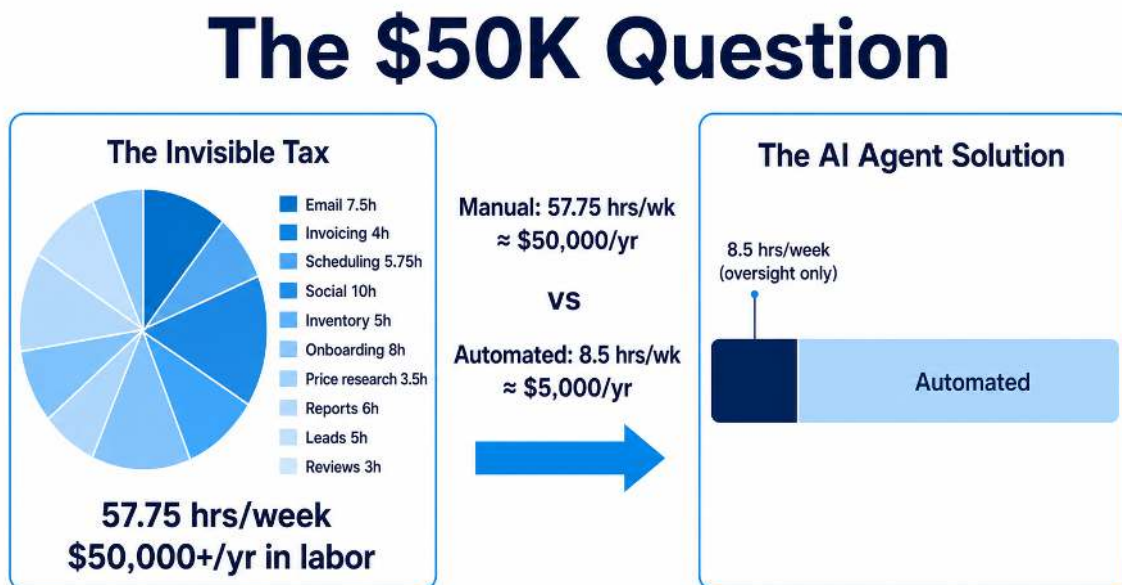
The $50K Question

The Invisible Tax

Email 7.5h
Invoicing 4h
Scheduling 5.75h
Social 10h
Inventory 5h
Onboarding 8h
Price research 3.5h
Reports 6h
Leads 5h
Reviews 3h

57.75 hrs/week
$50,000+/yr in labor

Manual: 57.75 hrs/wk
≈ $50,000/yr

VS

Automated: 8.5 hrs/wk
≈ $5,000/yr

The AI Agent Solution

8.5 hrs/week
(oversight only)

Automated